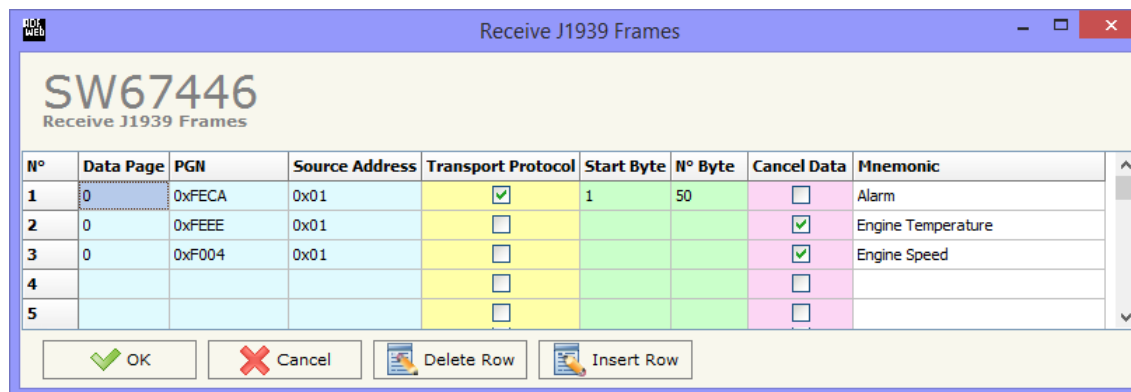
ADF WEB

Receive J1939 Frames

SW67446
Receive J1939 Frames

| N° | Data Page | PGN | Source Address | Transport Protocol | Start Byte | N° Byte | Cancel Data | Mnemonic |
|---|---|---|---|---|---|---|---|---|
| 1 | 0 | 0xFECA | 0x01 | ☑ | 1 | 50 | ☐ | Alarm |
| 2 | 0 | 0xFEEE | 0x01 | ☐ | | | ☑ | Engine Temperature |
| 3 | 0 | 0xF004 | 0x01 | ☐ | | | ☑ | Engine Speed |
| 4 | | | | ☐ | | | ☐ | |
| 5 | | | | ☐ | | | ☐ | |

OK
Cancel
Delete Row
Insert Row